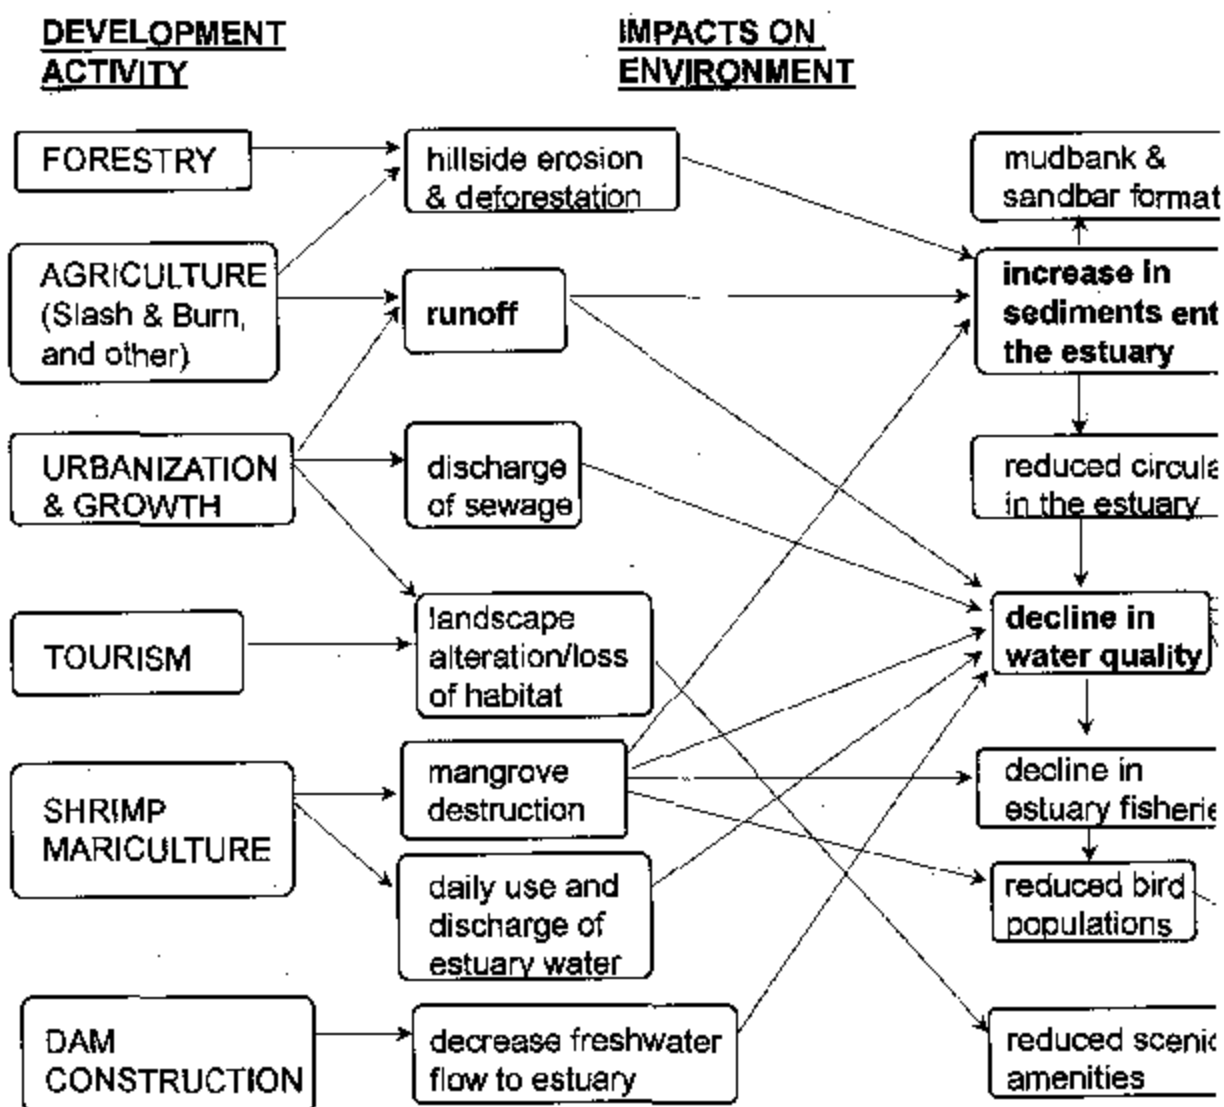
DEVELOPMENT ACTIVITY

IMPACTS ON ENVIRONMENT

FORESTRY

AGRICULTURE (Slash & Burn, and other)

URBANIZATION & GROWTH

TOURISM

SHRIMP MARICULTURE

DAM CONSTRUCTION

hillside erosion & deforestation

runoff

discharge of sewage

landscape alteration/loss of habitat

mangrove destruction

daily use and discharge of estuary water

decrease freshwater flow to estuary

mudbank & sandbar format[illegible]

increase in sediments ent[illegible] the estuary

reduced circula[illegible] in the estuary

decline in water quality

decline in estuary fisherie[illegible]

reduced bird populations

reduced scenic amenities